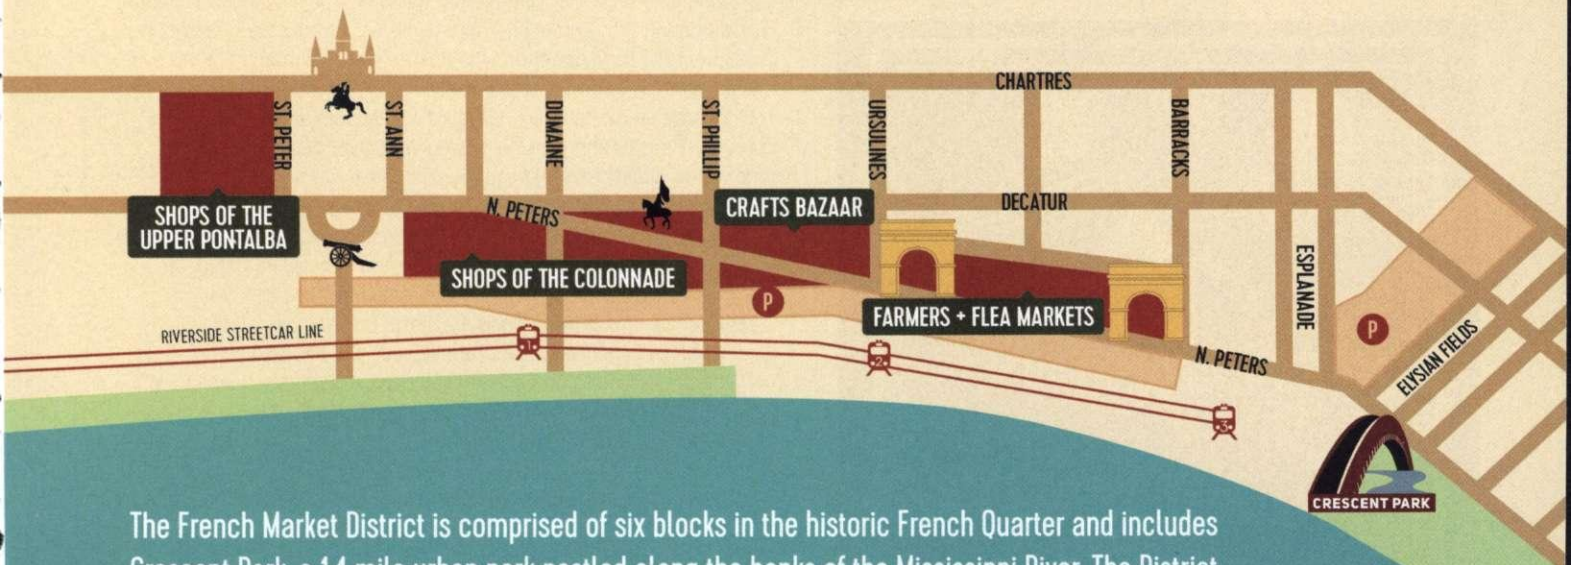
CHARTRES

ST. PETER

ST. ANN

DUMAINE

ST. PHILLIP

URSULINES

BARRACKS

SHOPS OF THE UPPER PONTALBA

N. PETERS

CRAFTS BAZAAR

DECATUR

SHOPS OF THE COLONNADE

P

FARMERS + FLEA MARKETS

ESPLANADE

P

ELYSIAN FIELDS

RIVERSIDE STREETCAR LINE

1

2

N. PETERS

3

CRESCENT PARK

The French Market District is comprised of six blocks in the historic French Quarter and includes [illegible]